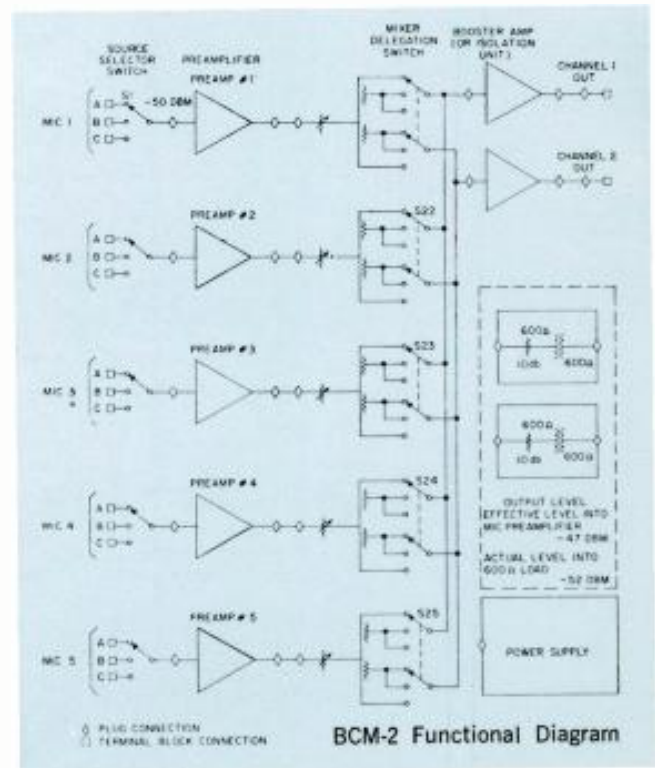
SOURCE SELECTOR SWITCH

PREAMPLIFIER

MIXER DELEGATION SWITCH

BOOSTER AMP (OR ISOLATION UNIT)

CHANNEL 1 OUT

CHANNEL 2 OUT

MIC 1

A
S1
B
C

-50 DBM

PREAMP #1

MIC 2

A
B
C

PREAMP #2

S22

MIC 3

A
B
C

PREAMP #3

S23

MIC 4

A
B
C

PREAMP #4

S24

MIC 5

A
B
C

PREAMP #5

S25

600Ω
10db
600Ω

600Ω
10db
600Ω

OUTPUT LEVEL EFFECTIVE LEVEL INTO MIC PREAMPLIFIER -47 DBM

ACTUAL LEVEL INTO 600Ω LOAD -52 DBM

POWER SUPPLY

PLUG CONNECTION
TERMINAL BLOCK CONNECTION

BCM-2 Functional Diagram